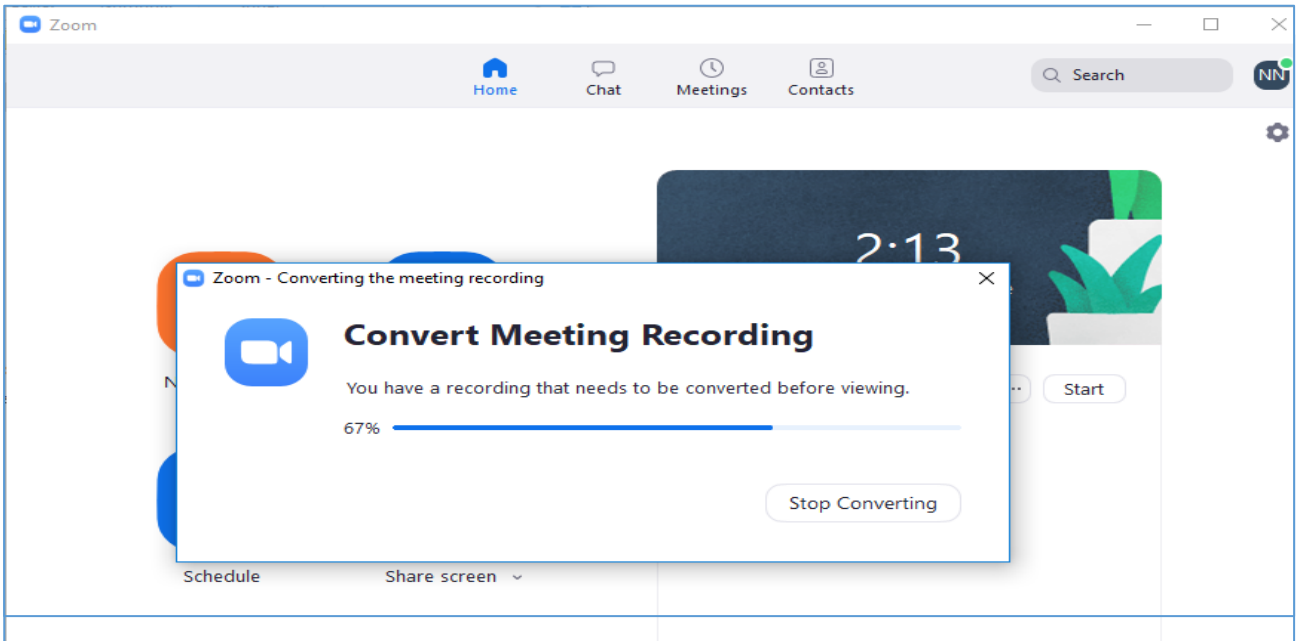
Zoom

Home Chat Meetings Contacts

Search

NN

2:13

Zoom - Converting the meeting recording

Convert Meeting Recording

You have a recording that needs to be converted before viewing.

67%

Stop Converting

Start

Schedule

Share screen